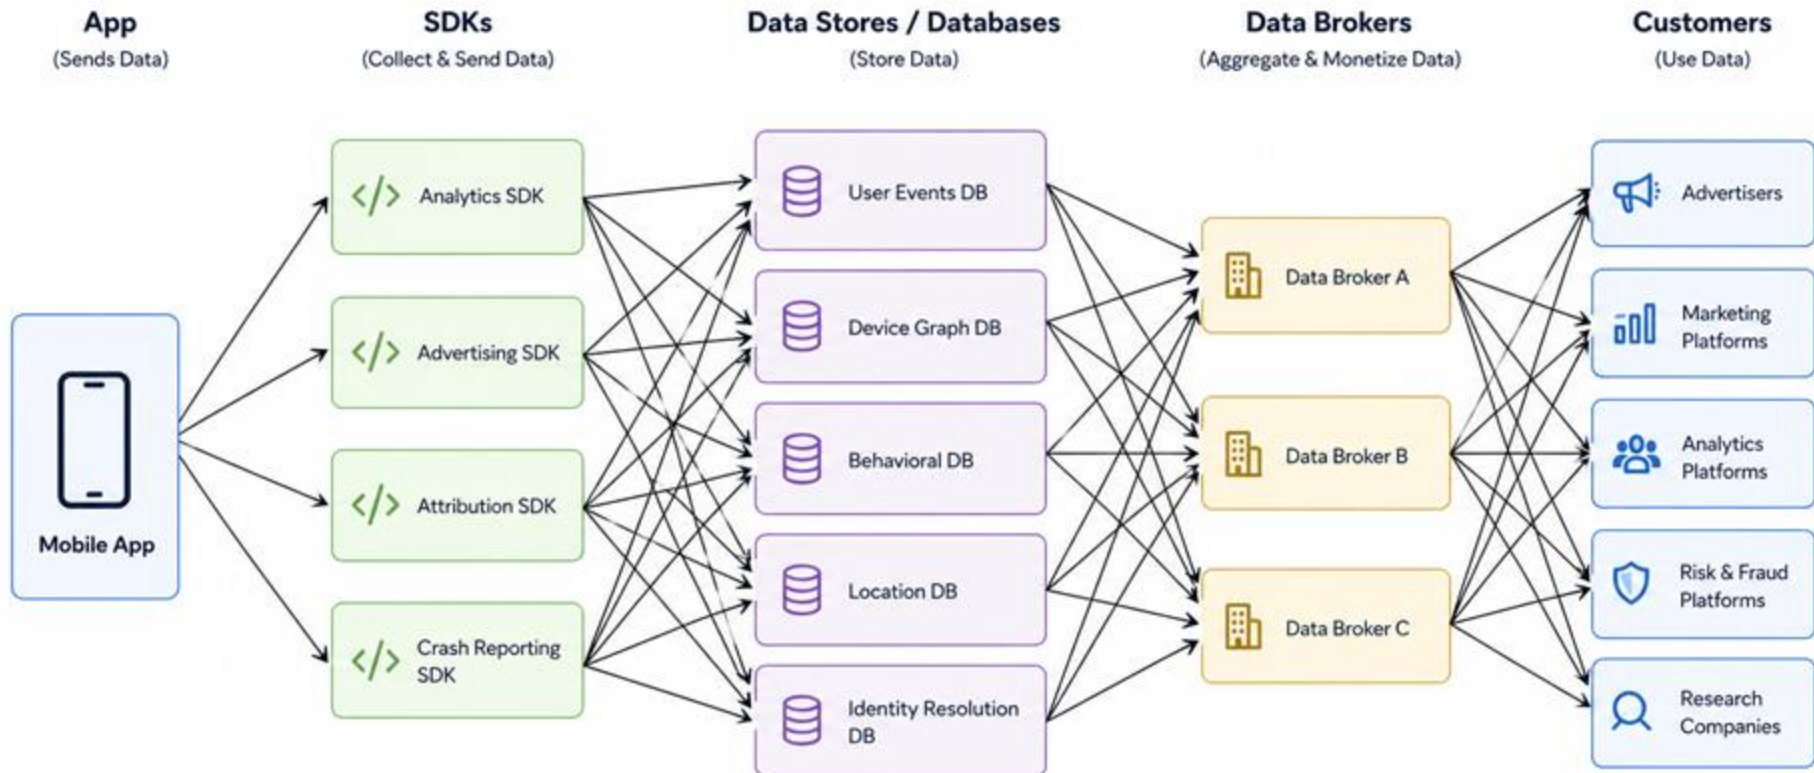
App
(Sends Data)

SDKs
(Collect & Send Data)

Data Stores / Databases
(Store Data)

Data Brokers
(Aggregate & Monetize Data)

Customers
(Use Data)

Mobile App

</> Analytics SDK

</> Advertising SDK

</> Attribution SDK

</> Crash Reporting SDK

User Events DB

Device Graph DB

Behavioral DB

Location DB

Identity Resolution DB

Data Broker A

Data Broker B

Data Broker C

Advertisers

Marketing Platforms

Analytics Platforms

Risk & Fraud Platforms

Research Companies